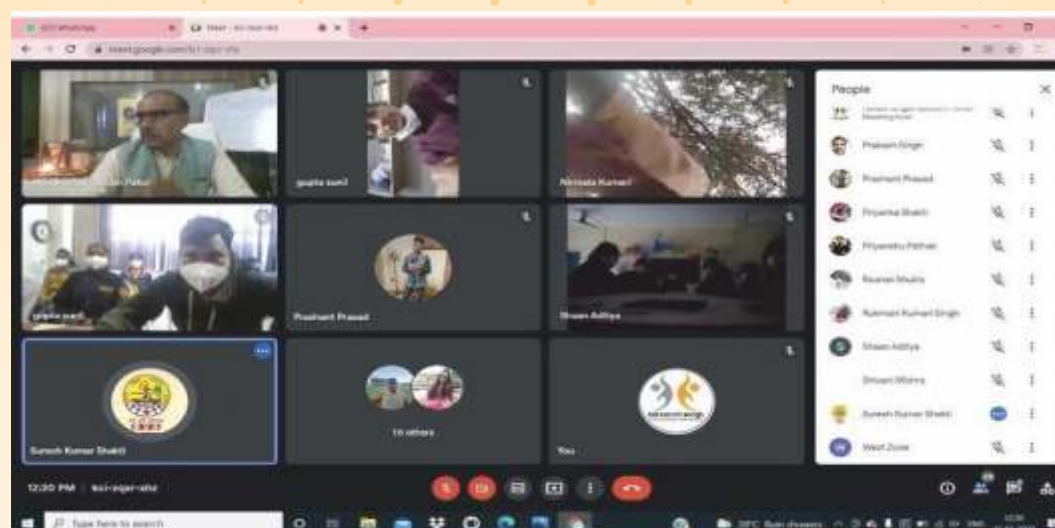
People

Prakash Singh

Prashant Prasad

Priyanka Shakti

Priyanshu Pathak

Rukmani Kumari Singh

Shaan Aditya

Shivani Mishra

Suresh Kumar Shakti

West Zone

gupta sunil

Nirmala Kumari

Prashant Prasad

Shaan Aditya

Suresh Kumar Shakti

16 others

You

12:30 PM | ksi-aqpr-ahz

Type here to search